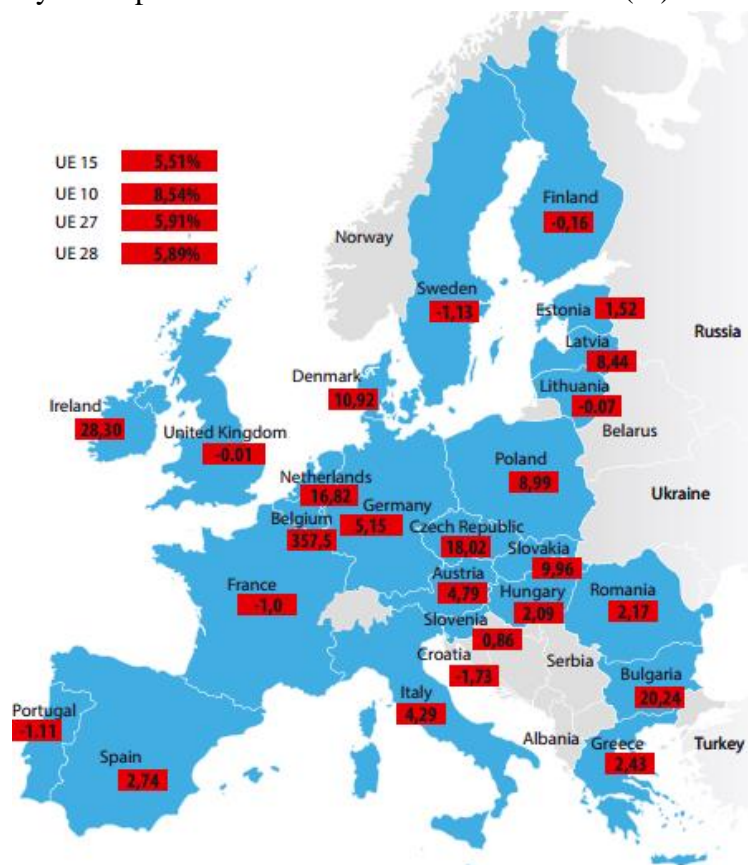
UE 15 5,51%
UE 10 8,54%
UE 27 5,91%
UE 28 5,89%

Norway
Finland -0,16
Sweden -1,13
Estonia 1,52
Russia
Latvia 8,44
Denmark 10,92
Lithuania -0.07
Ireland 28,30
United Kingdom -0.01
Belarus
Poland 8,99
Netherlands 16,82
Germany 5,15
Ukraine
Belgium 357,5
Czech Republic 18,02
Slovakia 9,96
France -1,0
Austria 4,79
Hungary 2,09
Romania 2,17
Slovenia 0,86
Croatia -1,73
Serbia
Bulgaria 20,24
Portugal -1.11
Italy 4,29
Spain 2,74
Albania
Greece 2,43
Turkey